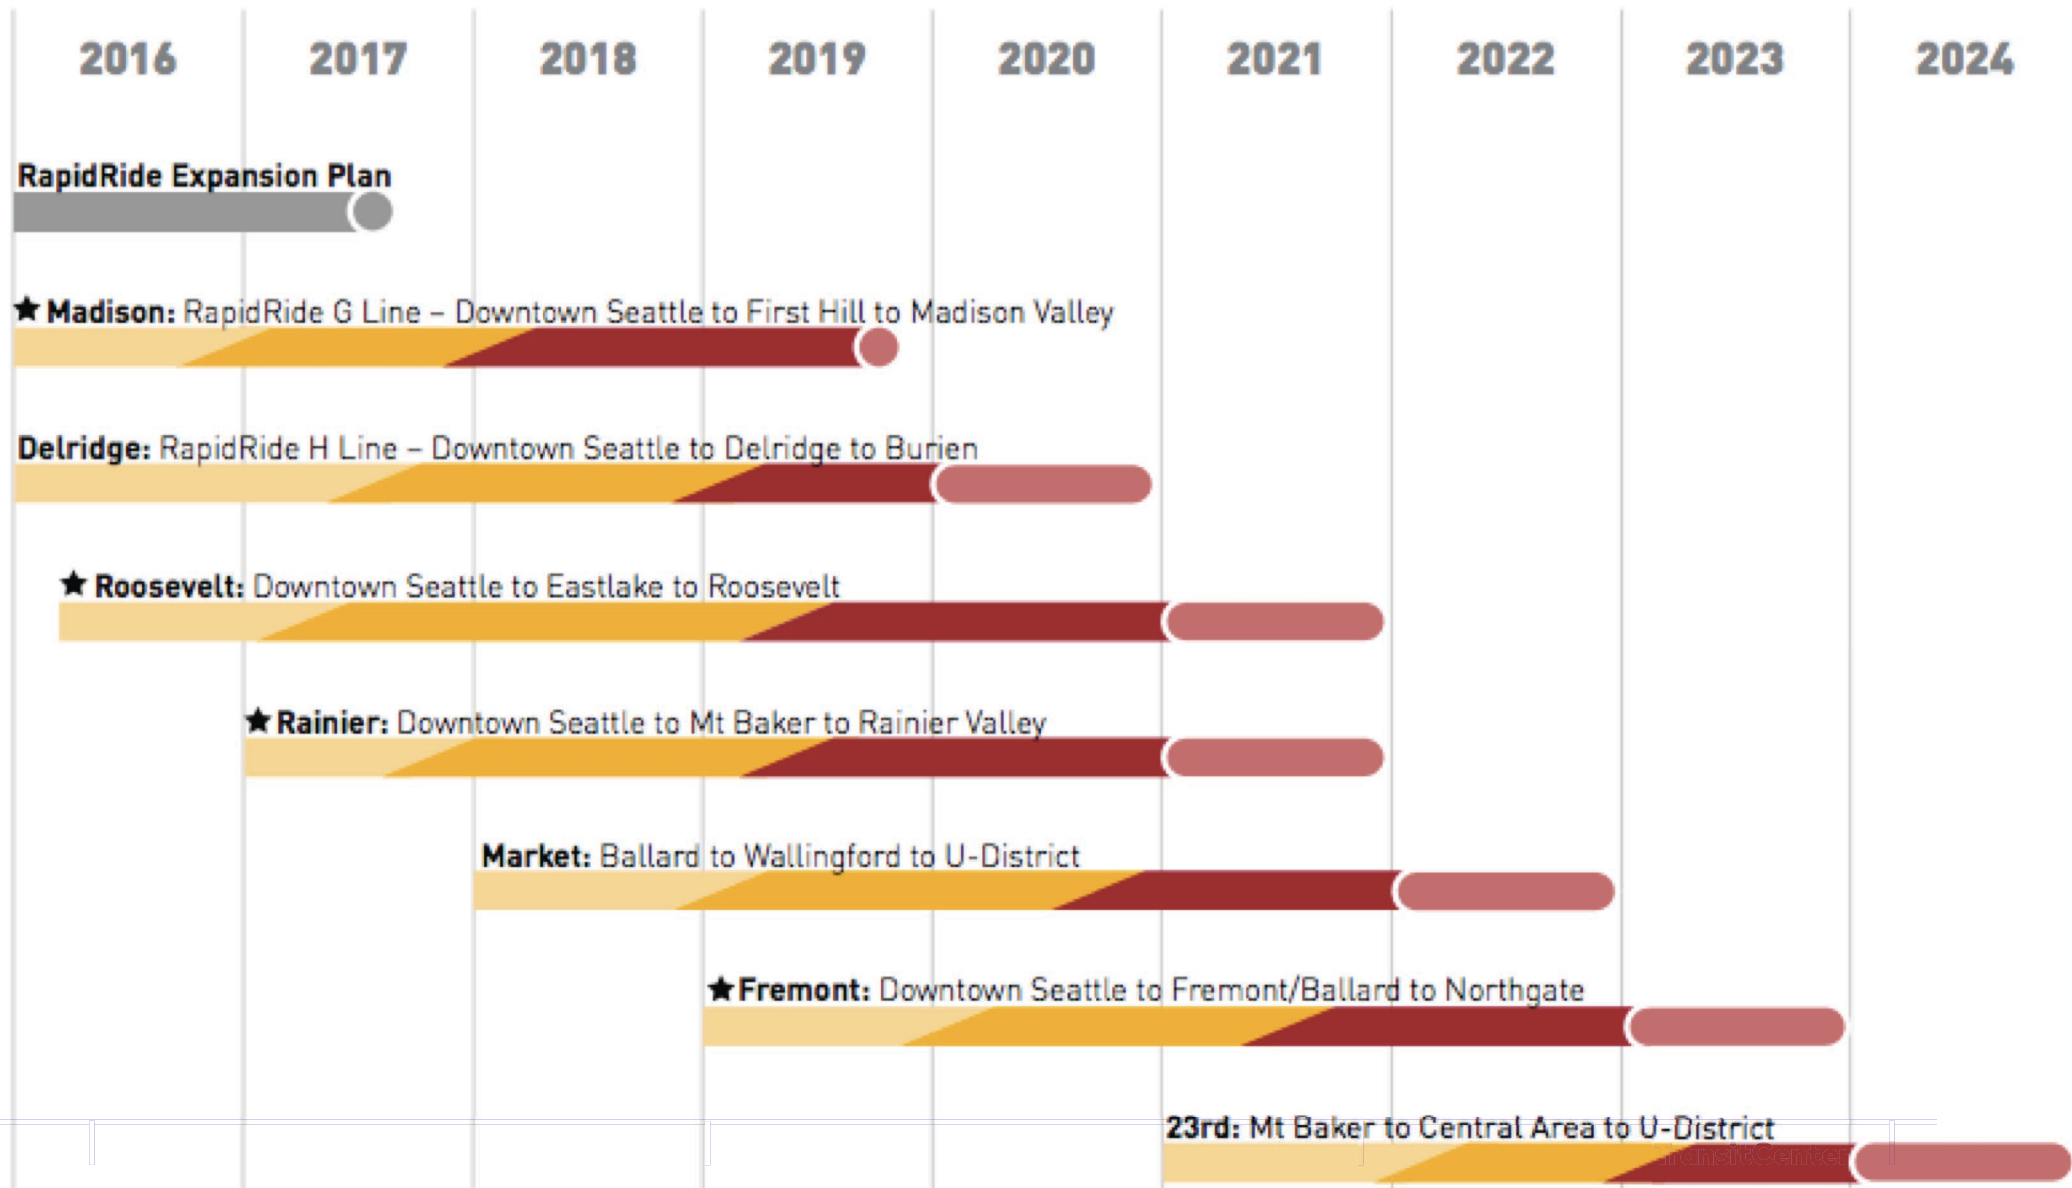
2016 2017 2018 2019 2020 2021 2022 2023 2024

RapidRide Expansion Plan

★ Madison: RapidRide G Line – Downtown Seattle to First Hill to Madison Valley

Delridge: RapidRide H Line – Downtown Seattle to Delridge to Burien

★ Roosevelt: Downtown Seattle to Eastlake to Roosevelt

★ Rainier: Downtown Seattle to Mt Baker to Rainier Valley

Market: Ballard to Wallingford to U-District

★ Fremont: Downtown Seattle to Fremont/Ballard to Northgate

23rd: Mt Baker to Central Area to U-District

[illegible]